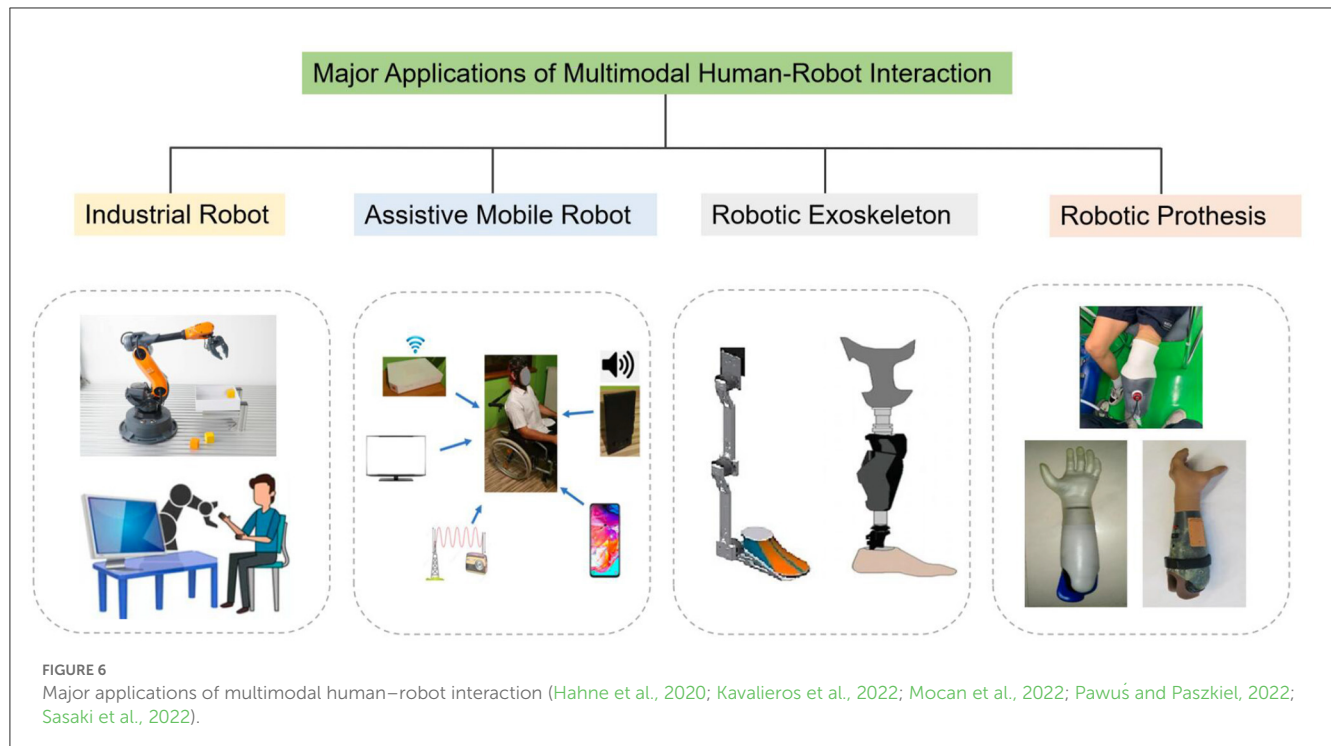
Major Applications of Multimodal Human-Robot Interaction

Industrial Robot

Assistive Mobile Robot

Robotic Exoskeleton

Robotic Prothesis

FIGURE 6
Major applications of multimodal human–robot interaction (Hahne et al., 2020; Kavalieros et al., 2022; Mocan et al., 2022; Pawuś and Paszkiel, 2022; Sasaki et al., 2022).